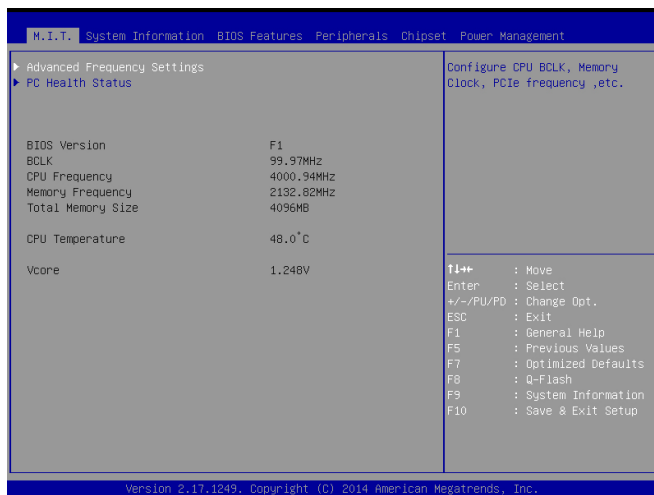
M.I.T. System Information BIOS Features Peripherals Chipset Power Management

▶ Advanced Frequency Settings
▶ PC Health Status

Configure CPU BCLK, Memory Clock, PCIe frequency ,etc.

| | |
|---|---|
| BIOS Version | F1 |
| BCLK | 99.97MHz |
| CPU Frequency | 4000.94MHz |
| Memory Frequency | 2132.82MHz |
| Total Memory Size | 4096MB |
| CPU Temperature | 48.0°C |
| Vcore | 1.248V |

| | |
|---|---|
| ↑↓→← | : Move |
| Enter | : Select |
| +/-/PU/PD | : Change Opt. |
| ESC | : Exit |
| F1 | : General Help |
| F5 | : Previous Values |
| F7 | : Optimized Defaults |
| F8 | : Q-Flash |
| F9 | : System Information |
| F10 | : Save & Exit Setup |

Version 2.17.1249. Copyright (C) 2014 American Megatrends, Inc.